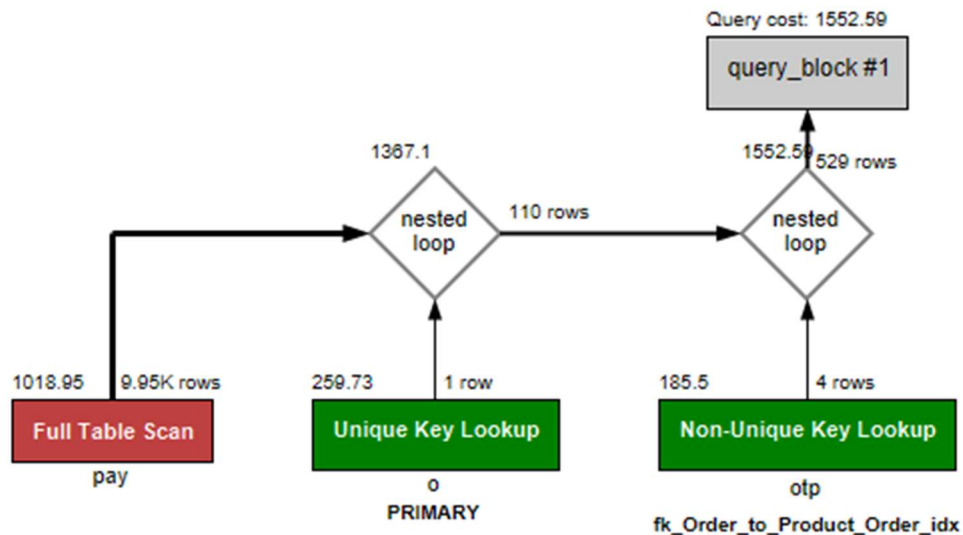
Query cost: 1552.59

query_block #1

1367.1

nested loop

110 rows

1552.59

529 rows

nested loop

1018.95

9.95K rows

Full Table Scan

pay

259.73

1 row

Unique Key Lookup

o

PRIMARY

185.5

4 rows

Non-Unique Key Lookup

otp

fk_Order_to_Product_Order_idx